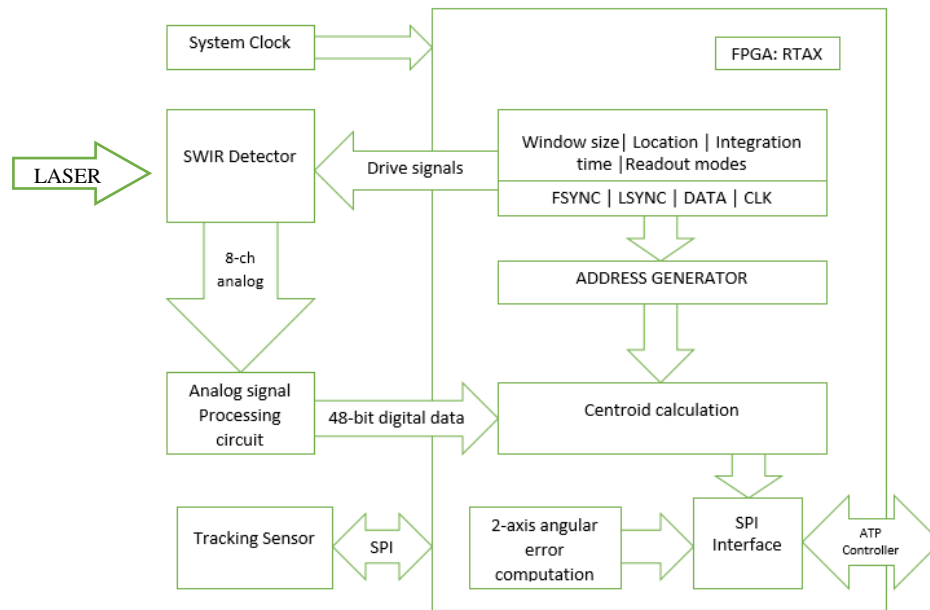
System Clock

FPGA: RTAX

LASER

SWIR Detector

Drive signals

Window size| Location | Integration time |Readout modes

FSYNC | LSYNC | DATA | CLK

8-ch analog

ADDRESS GENERATOR

Analog signal Processing circuit

48-bit digital data

Centroid calculation

Tracking Sensor

SPI

2-axis angular error computation

SPI Interface

ATP Controller